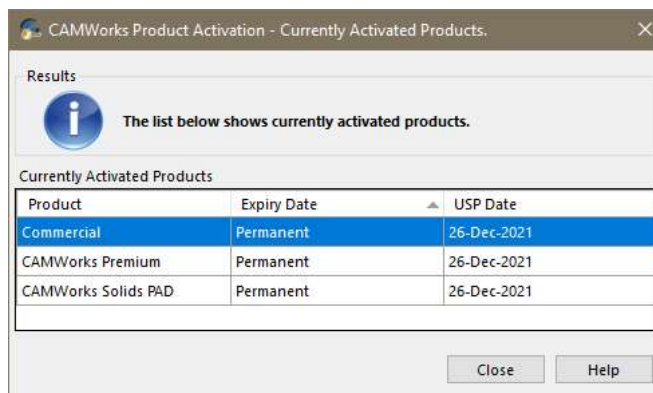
CAMWorks Product Activation - Currently Activated Products.

Results

The list below shows currently activated products.

Currently Activated Products

| Product | Expiry Date | USP Date |
|---|---|---|
| Commercial | Permanent | 26-Dec-2021 |
| CAMWorks Premium | Permanent | 26-Dec-2021 |
| CAMWorks Solids PAD | Permanent | 26-Dec-2021 |

Close Help